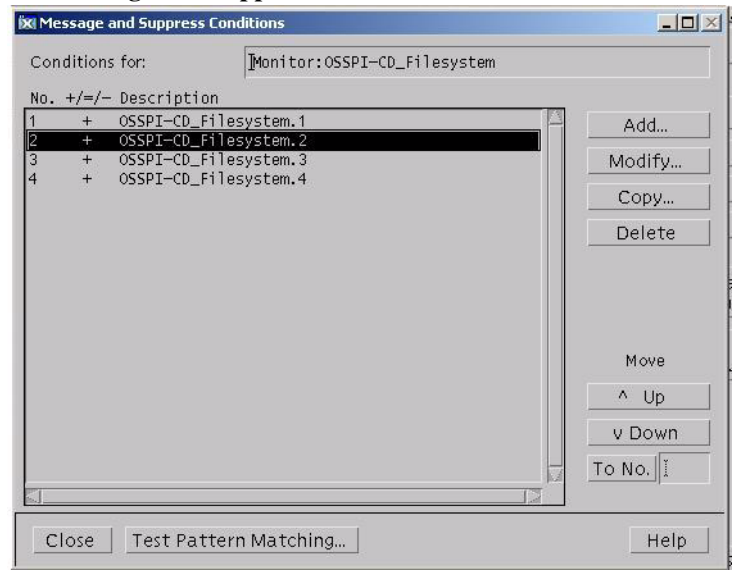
Message and Suppress Conditions

Conditions for: Monitor:OSSPI-CD_Filesystem

| No. | +/=/- | Description |
|---|---|---|
| 1 | + | OSSPI-CD_Filesystem.1 |
| 2 | + | OSSPI-CD_Filesystem.2 |
| 3 | + | OSSPI-CD_Filesystem.3 |
| 4 | + | OSSPI-CD_Filesystem.4 |

Add...
Modify...
Copy...
Delete

Move
^ Up
v Down
To No.

Close
Test Pattern Matching...
Help